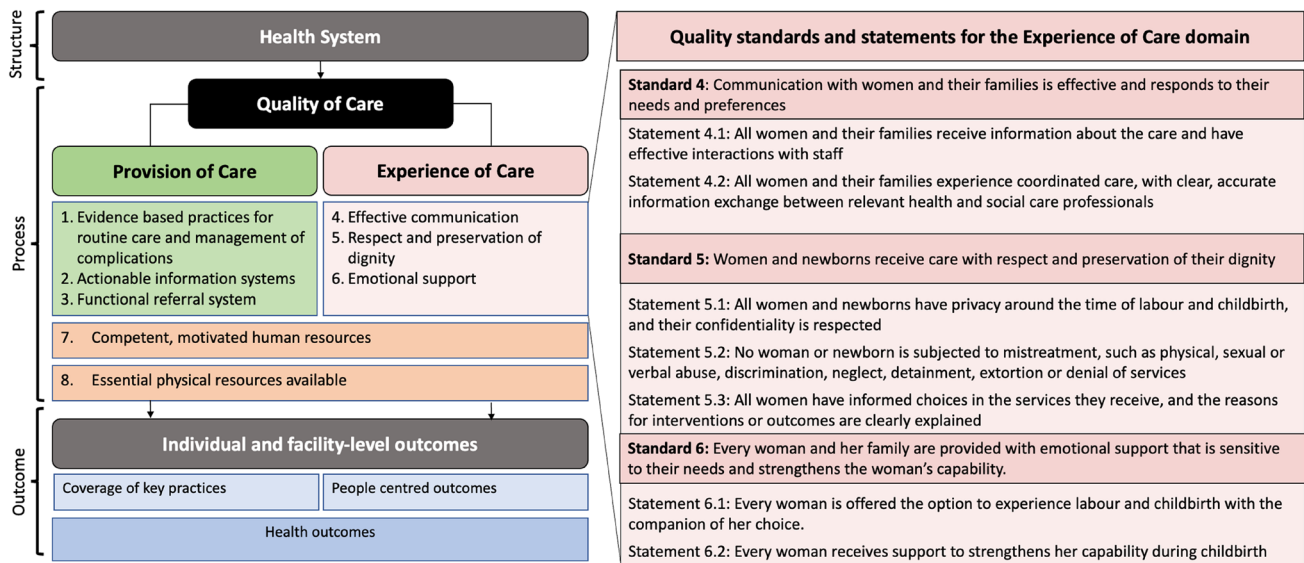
Structure

Health System

Process

Quality of Care

Provision of Care

Experience of Care

1. Evidence based practices for routine care and management of complications
2. Actionable information systems
3. Functional referral system

4. Effective communication
5. Respect and preservation of dignity
6. Emotional support

7. Competent, motivated human resources

8. Essential physical resources available

Outcome

Individual and facility-level outcomes

Coverage of key practices

People centred outcomes

Health outcomes

Quality standards and statements for the Experience of Care domain

**Standard 4**: Communication with women and their families is effective and responds to their needs and preferences

Statement 4.1: All women and their families receive information about the care and have effective interactions with staff

Statement 4.2: All women and their families experience coordinated care, with clear, accurate information exchange between relevant health and social care professionals

**Standard 5:** Women and newborns receive care with respect and preservation of their dignity

Statement 5.1: All women and newborns have privacy around the time of labour and childbirth, and their confidentiality is respected

Statement 5.2: No woman or newborn is subjected to mistreatment, such as physical, sexual or verbal abuse, discrimination, neglect, detainment, extortion or denial of services

Statement 5.3: All women have informed choices in the services they receive, and the reasons for interventions or outcomes are clearly explained

**Standard 6:** Every woman and her family are provided with emotional support that is sensitive to their needs and strengthens the woman's capability.

Statement 6.1: Every woman is offered the option to experience labour and childbirth with the companion of her choice.

Statement 6.2: Every woman receives support to strengthens her capability during childbirth